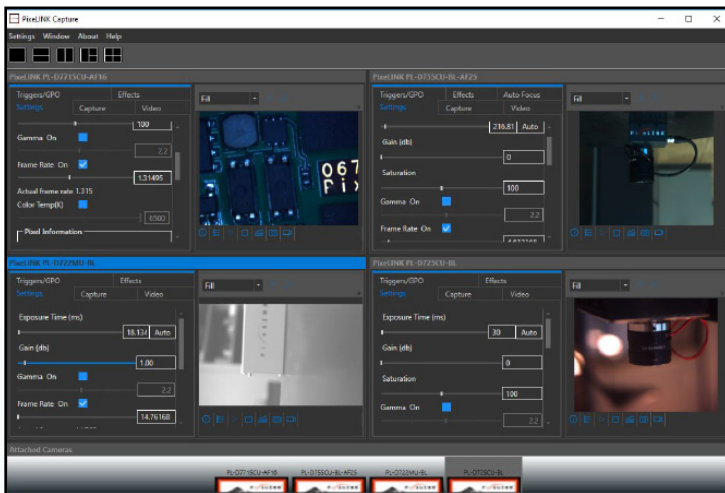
PixeLINK Capture

Settings Window About Help

PixeLINK PL-D771SCU-AF16

Triggers/GPO Effects

Settings Capture Video

100

Gamma On

2.2

Frame Rate On

1.31495

Actual frame rate 1.315

Color Temp(K)

6500

Pixel Information

Fill

067
Pix

PixeLINK PL-D755CU-BL-AF25

Triggers/GPO Effects Auto Focus

Settings Capture Video

216.81 Auto

Gain (db)

0

Saturation

100

Gamma On

2.2

Frame Rate On

Fill

PixeLINK PL-D722MU-BL

Triggers/GPO Effects

Settings Capture Video

Exposure Time (ms)

18.134 Auto

Gain (db)

1.00

Gamma On

2.2

Frame Rate On

14.76168

Fill

PixeLINK PL-D725CU-BL

Triggers/GPO Effects

Settings Capture Video

Exposure Time (ms)

30 Auto

Gain (db)

0

Saturation

100

Gamma On

2.2

Fill

Attached Cameras

PL-D771SCU-AF16 PL-D755CU-BL-AF25 PL-D722MU-BL PL-D725CU-BL